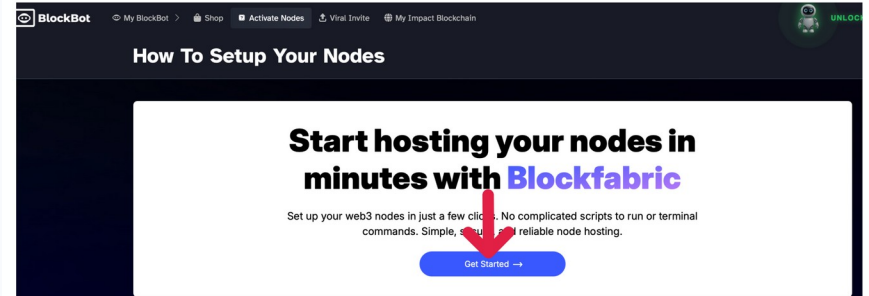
BlockBot My BlockBot > Shop Activate Nodes Viral Invite My Impact Blockchain UNLOC

How To Setup Your Nodes

Start hosting your nodes in minutes with Blockfabric

Set up your web3 nodes in just a few cli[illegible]. No complicated scripts to run or terminal commands. Simple, s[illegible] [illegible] reliable node hosting.

Get Started →